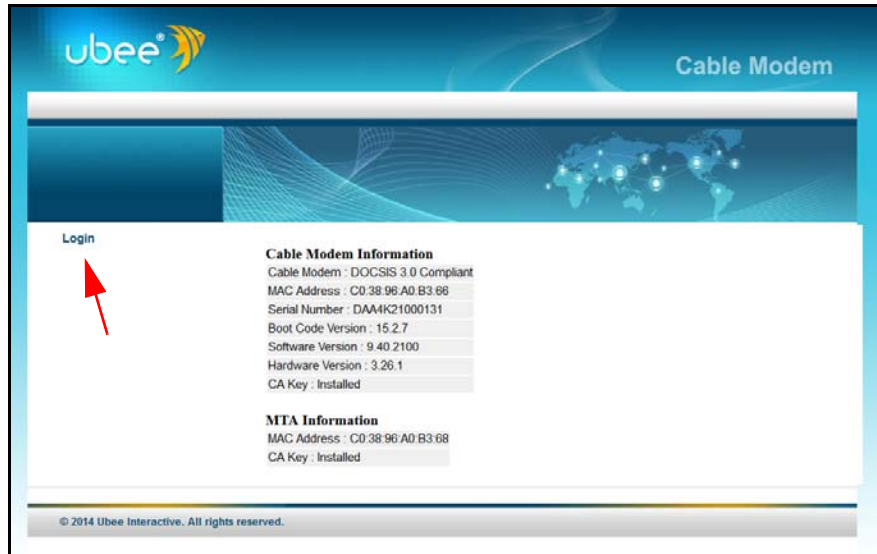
ubee®

Cable Modem

Login

Cable Modem Information

| Cable Modem : DOCSIS 3.0 Compliant |
|---|
| MAC Address : C0:38:96:A0:B3:66 |
| Serial Number : DAA4K21000131 |
| Boot Code Version : 15.2.7 |
| Software Version : 9.40.2100 |
| Hardware Version : 3.26.1 |
| CA Key : Installed |

MTA Information

| MAC Address : C0:38:96:A0:B3:68 |
|---|
| CA Key : Installed |

© 2014 Ubee Interactive. All rights reserved.